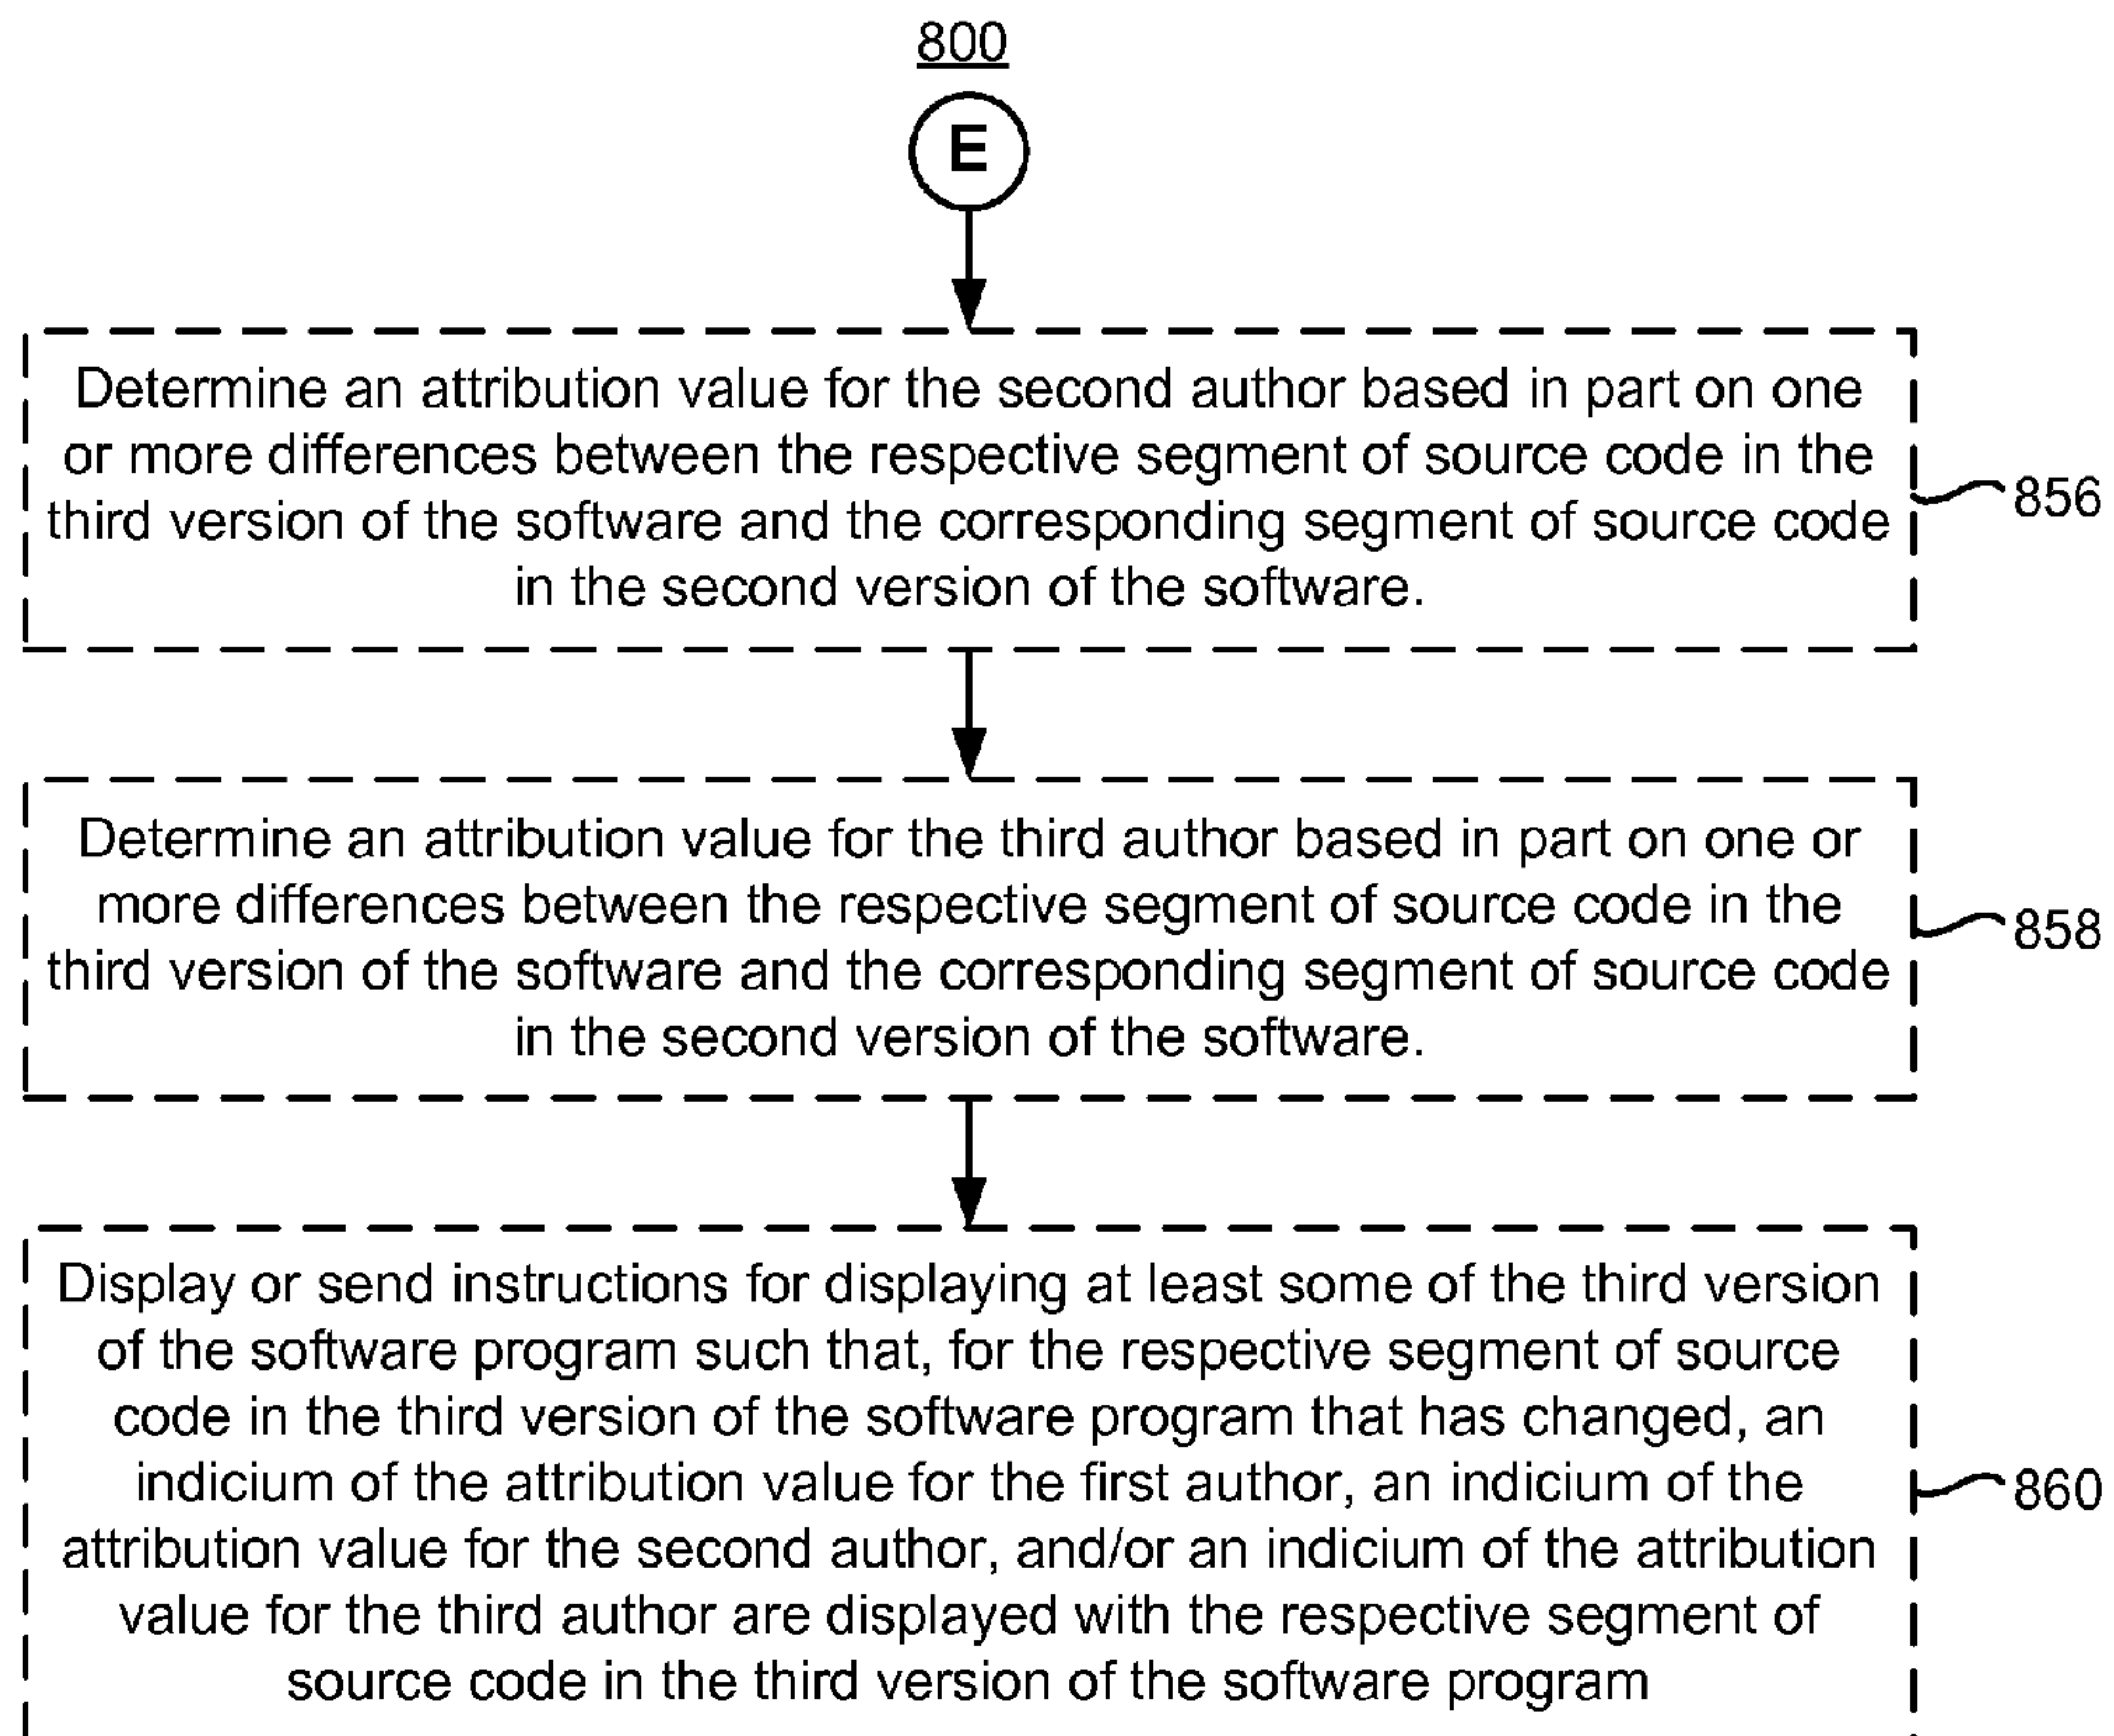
800

E

Determine an attribution value for the second author based in part on one or more differences between the respective segment of source code in the third version of the software and the corresponding segment of source code in the second version of the software.

856

Determine an attribution value for the third author based in part on one or more differences between the respective segment of source code in the third version of the software and the corresponding segment of source code in the second version of the software.

858

Display or send instructions for displaying at least some of the third version of the software program such that, for the respective segment of source code in the third version of the software program that has changed, an indicium of the attribution value for the first author, an indicium of the attribution value for the second author, and/or an indicium of the attribution value for the third author are displayed with the respective segment of source code in the third version of the software program

860